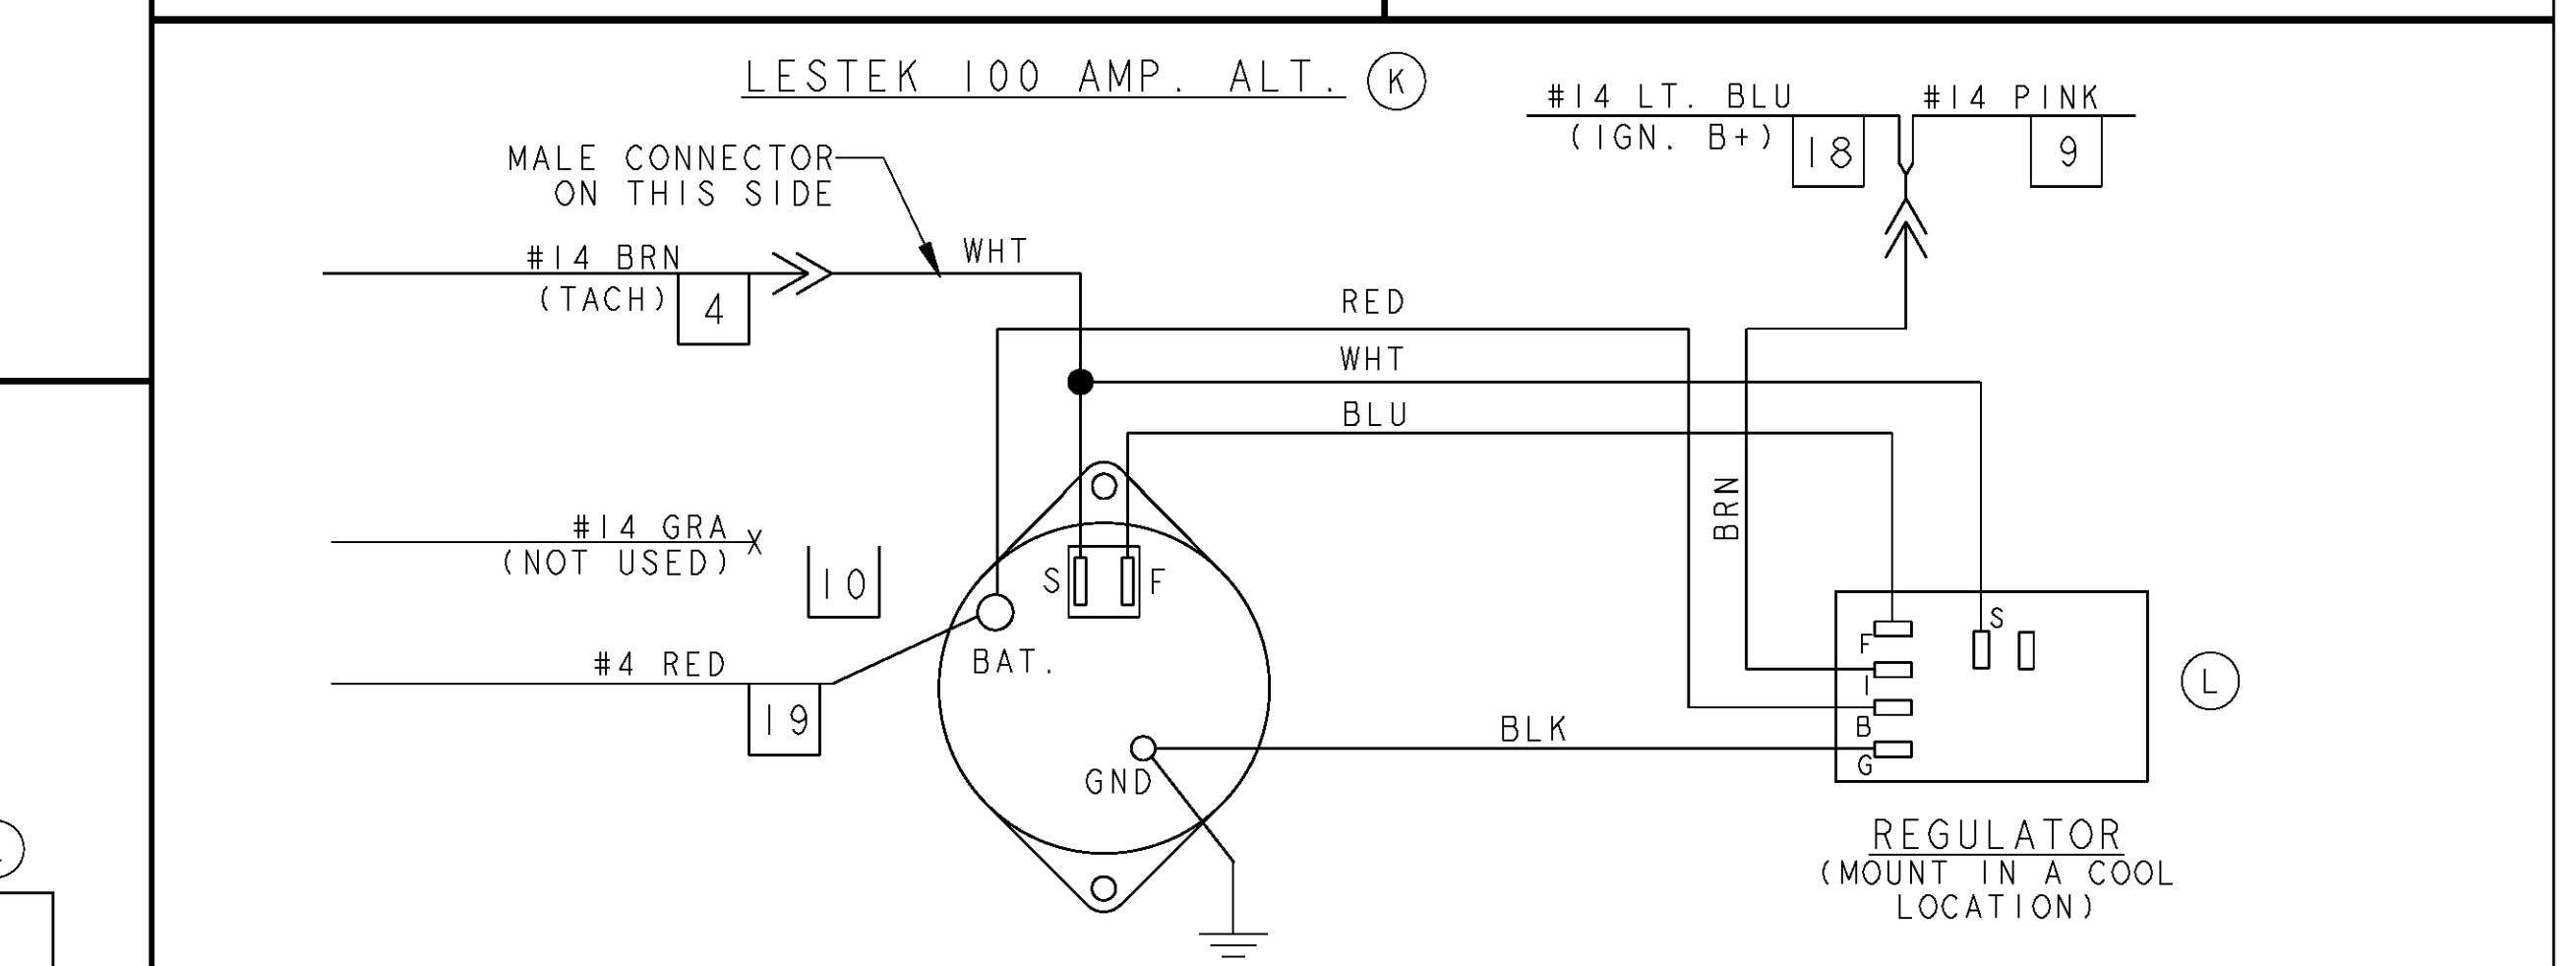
LESTEK 100 AMP. ALT. K

#14 LT. BLU (IGN. B+) 18

#14 PINK 9

MALE CONNECTOR ON THIS SIDE

#14 BRN (TACH) 4

WHT

RED

WHT

BLU

BRN

#14 GRA (NOT USED) X

10

S F

BAT.

#4 RED

19

GND

BLK

F I B G S

L

REGULATOR
(MOUNT IN A COOL LOCATION)